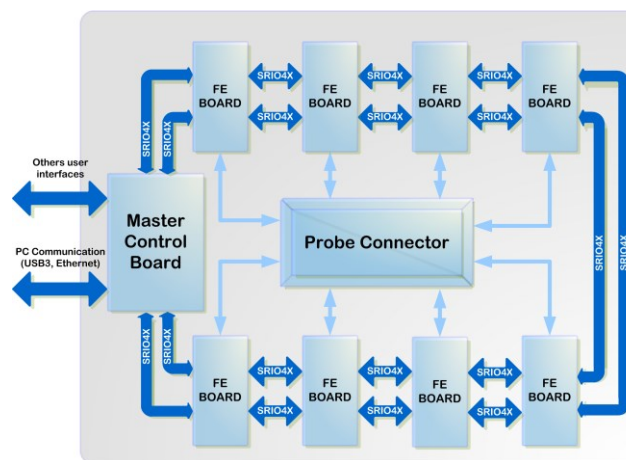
Others user interfaces

PC Communication (USB3, Ethernet)

Master Control Board

SRIO4X
SRIO4X

FE BOARD
SRIO4X
SRIO4X
FE BOARD
SRIO4X
SRIO4X
FE BOARD
SRIO4X
SRIO4X
FE BOARD

Probe Connector

SRIO4X
SRIO4X

SRIO4X
SRIO4X

FE BOARD
SRIO4X
SRIO4X
FE BOARD
SRIO4X
SRIO4X
FE BOARD
SRIO4X
SRIO4X
FE BOARD